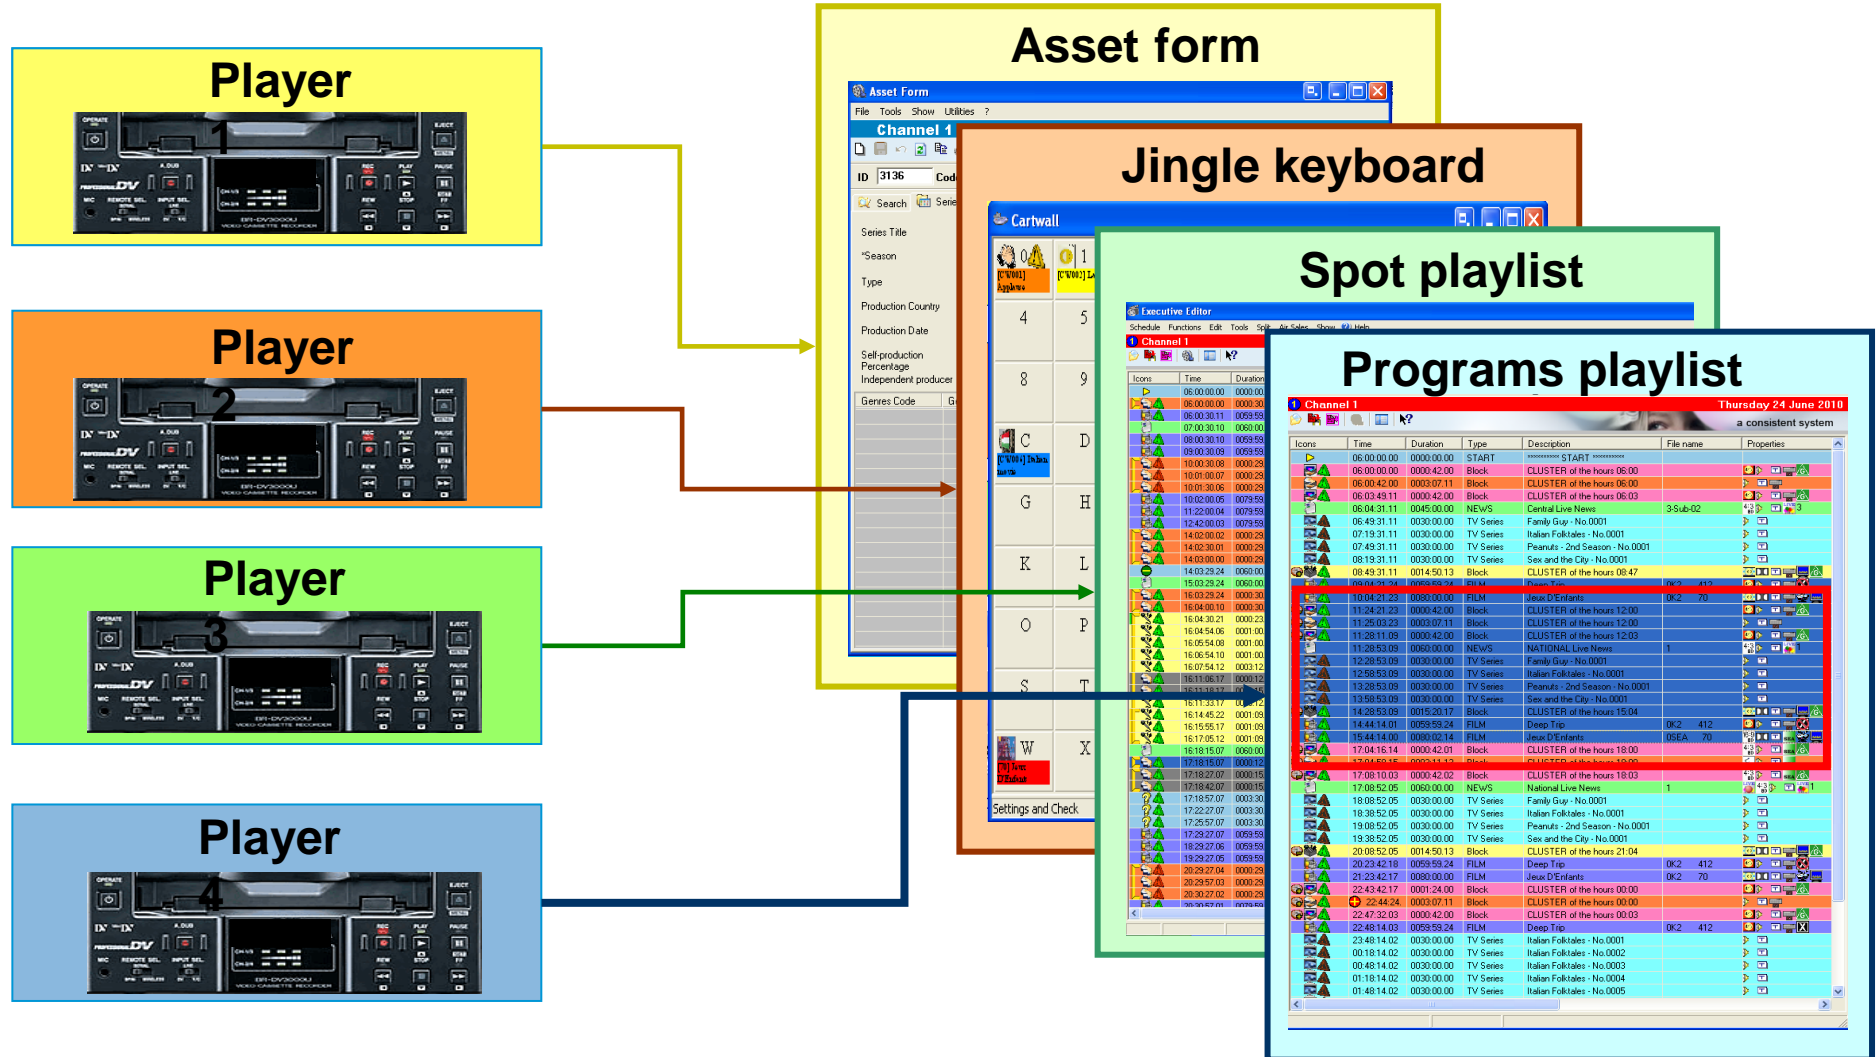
Player

1

Player

2

Player

3

Player

4

Asset form

Asset Form

File Tools Show Utilities ?

Channel 1

ID 3136 Cod

Search Seri

Series Title

Season

Type

Production Country

Production Date

Self-production Percentage

Independent producer

Genres Code

Jingle keyboard

Cartwall

4 5

8 9

C D

G H

K L

O P

S T

W X

Settings and Check

Spot playlist

Executive Editor

Schedule Functions Edit Tools Split Air Sales Show Help

Channel 1

Icons Time Duration

Programs playlist

Channel 1

Thursday 24 June 2010

a consistent system

| Icons | Time | Duration | Type | Description | File name | Properties |
|---|---|---|---|---|---|---|
| | 06:00:00.00 | 0000:00.00 | START | ********** START ********** | | |
| | 06:00:00.00 | 0000:42.00 | Block | CLUSTER of the hours 06:00 | | |
| | 06:00:42.00 | 0003:07.11 | Block | CLUSTER of the hours 06:00 | | |
| | 06:03:49.11 | 0000:42.00 | Block | CLUSTER of the hours 06:03 | | |
| | 06:04:31.11 | 0045:00.00 | NEWS | Central Live News | 3-Sub-02 | |
| | 06:49:31.11 | 0030:00.00 | TV Series | Family Guy - No.0001 | | |
| | 07:19:31.11 | 0030:00.00 | TV Series | Italian Folktales - No.0001 | | |
| | 07:49:31.11 | 0030:00.00 | TV Series | Peanuts - 2nd Season - No.0001 | | |
| | 08:19:31.11 | 0030:00.00 | TV Series | Sex and the City - No.0001 | | |
| | 08:49:31.11 | 0014:50.13 | Block | CLUSTER of the hours 08:47 | | |
| | 10:04:21.23 | 0080:00.00 | FILM | Jeux D'Enfants | 0K2 70 | |
| | 11:24:21.23 | 0000:42.00 | Block | CLUSTER of the hours 12:00 | | |
| | 11:25:03.23 | 0003:07.11 | Block | CLUSTER of the hours 12:00 | | |
| | 11:28:11.09 | 0000:42.00 | Block | CLUSTER of the hours 12:03 | | |
| | 11:28:53.09 | 0060:00.00 | NEWS | NATIONAL Live News | 1 | |
| | 12:28:53.09 | 0030:00.00 | TV Series | Family Guy - No.0001 | | |
| | 12:58:53.09 | 0030:00.00 | TV Series | Italian Folktales - No.0001 | | |
| | 13:28:53.09 | 0030:00.00 | TV Series | Peanuts - 2nd Season - No.0001 | | |
| | 13:58:53.09 | 0030:00.00 | TV Series | Sex and the City - No.0001 | | |
| | 14:28:53.09 | 0015:20.17 | Block | CLUSTER of the hours 15:04 | | |
| | 14:44:14.01 | 0059:59.24 | FILM | Deep Trip | 0K2 412 | |
| | 15:44:14.00 | 0080:02.14 | FILM | Jeux D'Enfants | 0SEA 70 | |
| | 17:04:16.14 | 0000:42.01 | Block | CLUSTER of the hours 18:00 | | |
| | 17:08:10.03 | 0000:42.02 | Block | CLUSTER of the hours 18:03 | | |
| | 17:08:52.05 | 0060:00.00 | NEWS | National Live News | 1 | |
| | 18:08:52.05 | 0030:00.00 | TV Series | Family Guy - No.0001 | | |
| | 18:38:52.05 | 0030:00.00 | TV Series | Italian Folktales - No.0001 | | |
| | 19:08:52.05 | 0030:00.00 | TV Series | Peanuts - 2nd Season - No.0001 | | |
| | 19:38:52.05 | 0030:00.00 | TV Series | Sex and the City - No.0001 | | |
| | 20:08:52.05 | 0014:50.13 | Block | CLUSTER of the hours 21:04 | | |
| | 20:23:42.18 | 0059:59.24 | FILM | Deep Trip | 0K2 412 | |
| | 21:23:42.17 | 0080:00.00 | FILM | Jeux D'Enfants | 0K2 70 | |
| | 22:43:42.17 | 0001:24.00 | Block | CLUSTER of the hours 00:00 | | |
| | 22:44:24 | 0003:07.11 | Block | CLUSTER of the hours 00:00 | | |
| | 22:47:32.03 | 0000:42.00 | Block | CLUSTER of the hours 00:03 | | |
| | 22:48:14.03 | 0059:59.24 | FILM | Deep Trip | 0K2 412 | |
| | 23:48:14.02 | 0030:00.00 | TV Series | Italian Folktales - No.0001 | | |
| | 00:18:14.02 | 0030:00.00 | TV Series | Italian Folktales - No.0002 | | |
| | 00:48:14.02 | 0030:00.00 | TV Series | Italian Folktales - No.0003 | | |
| | 01:18:14.02 | 0030:00.00 | TV Series | Italian Folktales - No.0004 | | |
| | 01:48:14.02 | 0030:00.00 | TV Series | Italian Folktales - No.0005 | | |